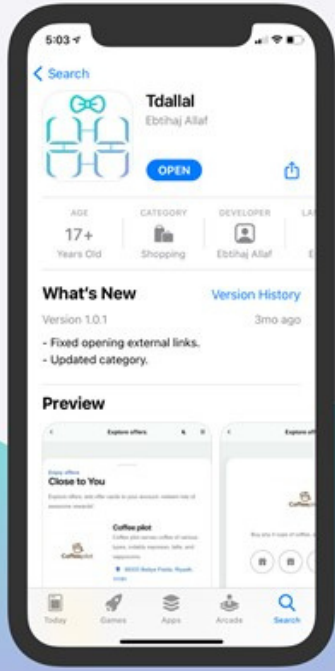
5:03

Search

Tdallal
Ebtihaj Allaf

OPEN

AGE
17+
Years Old

CATEGORY
Shopping

DEVELOPER
Ebtihaj Allaf

LA

What's New
Version History

Version 1.0.1
3mo ago

- Fixed opening external links.
- Updated category.

Preview

Explore offers

Close to You

Coffee pilot

Explore offers

Today
Games
Apps
Arcade
Search